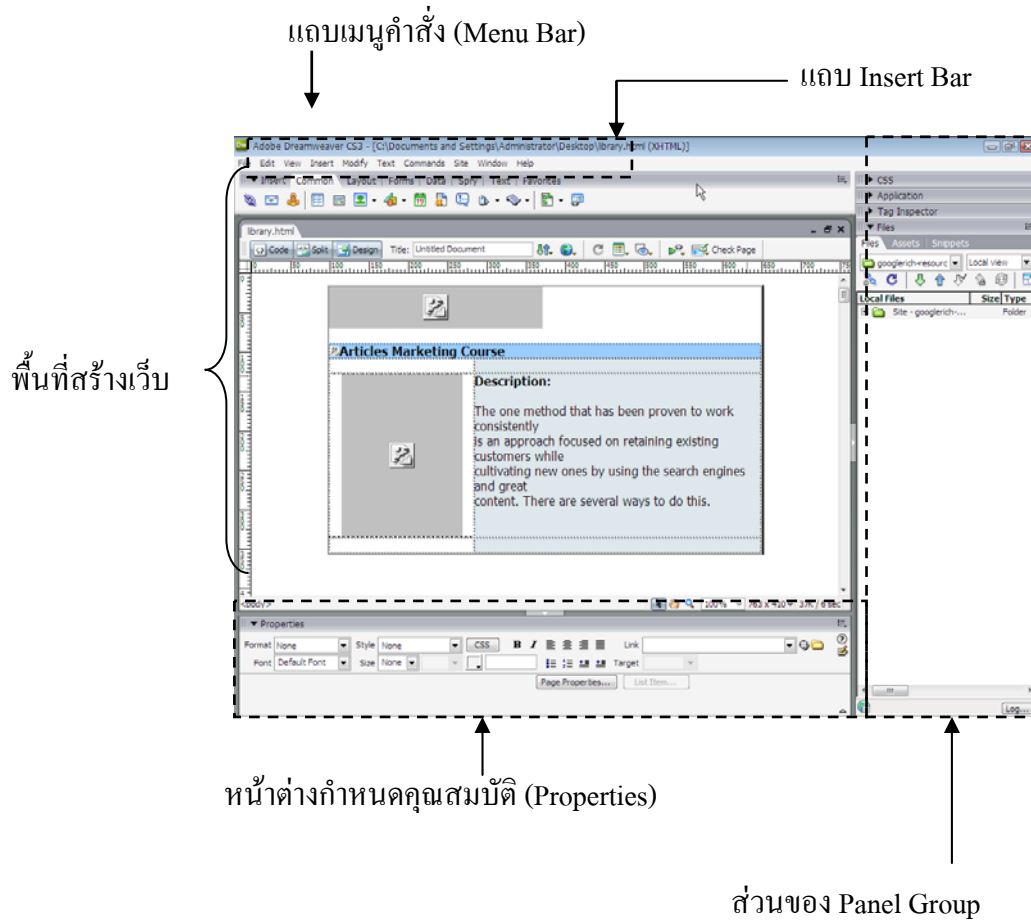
แถบเมนูคำสั่ง (Menu Bar)

แถบ Insert Bar

Adobe Dreamweaver CS3 - [C:\Documents and Settings\Administrator\Desktop\library.html (XHTML)]

File Edit View Insert Modify Text Commands Site Window Help

▼ Insert Common Layout Forms Data Spry Text Favorites

library.html

Code Split Design Title: Untitled Document Check Page

Articles Marketing Course

Description:

The one method that has been proven to work consistently
is an approach focused on retaining existing customers while
cultivating new ones by using the search engines and great
content. There are several ways to do this.

พื้นที่สร้างเว็บ

<body> 100% 763 x 420 37K / 6 sec

▼ Properties

Format None Style None CSS B I Link

Font Default Font Size None Target

Page Properties... List Item...

▶ CSS
▶ Application
▶ Tag Inspector
▼ Files
Files Assets Snippets
googlerich-resourc Local view
Local Files Size Type
Site - googlerich-... Folder

Log...

หน้าต่างกำหนดคุณสมบัติ (Properties)

ส่วนของ Panel Group